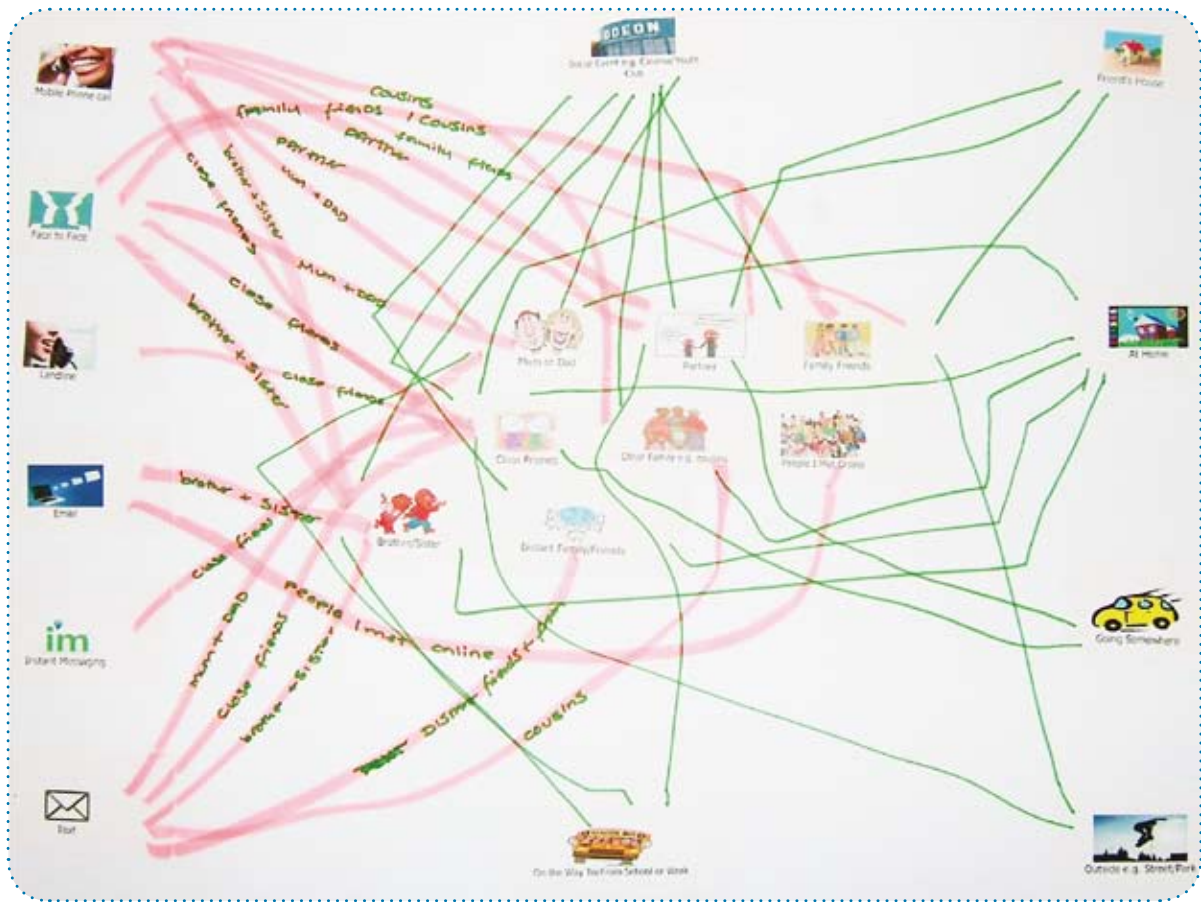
Mobile Phone call

ODEON
Social Evening e.g. Cinema/Youth Club

Friend's House

Face to Face

Landline

Email

im
Instant Messaging

Post

On the Way To/From School or Work

Outside e.g. Street/Park

Going Somewhere

At Home

Mum or Dad

Parties

Family Friends

Close Friends

Other Family e.g. cousins

People I Met Online

Brother/Sister

Distant Family/Friends

cousins
family friends / cousins
family friends
partner
partner
brother + sister
mum + dad
close friends
Mum + Dad
close friends
brother + sister
close friends
brother + sister
close friend
people I met online
mum + dad
close friends
brother + sister
distant friends + family
cousins